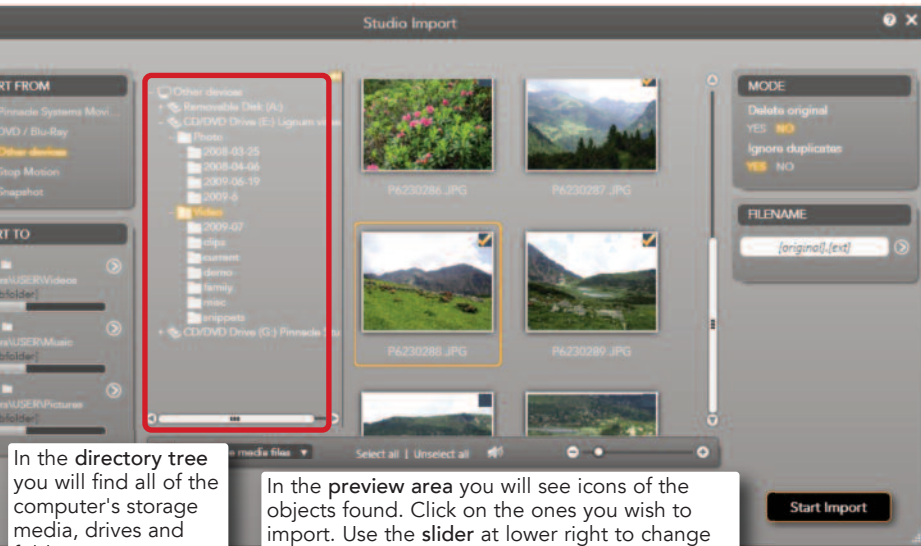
Studio Import

RT FROM
Pinnacle Systems Movi...
DVD / Blu-Ray
Other devices
Stop Motion
Snapshot

RT TO
rs\USER\Videos
bfolder]
rs\USER\Music
bfolder]
rs\USER\Pictures
bfolder]

Other devices
Removable Disk (A:)
CD/DVD Drive (E:) Ligoum vi
Photo
2008-03-25
2008-04-06
2009-06-19
2009-6
Video
2009-07
clips
current
demo
family
misc
snippets
CD/DVD Drive (G:) Pinnacle

P6230286.JPG
P6230287.JPG
P6230288.JPG
P6230289.JPG

MODE
Delete original
YES NO
Ignore duplicates
YES NO

FILENAME
[original].[ext]

media files
Select all | Unselect all

Start Import

In the directory tree you will find all of the computer's storage media, drives and

In the preview area you will see icons of the objects found. Click on the ones you wish to import. Use the slider at lower right to change